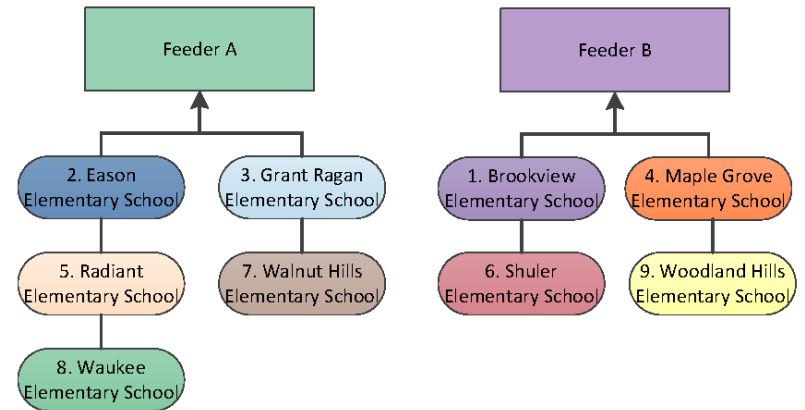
Feeder A

2. Eason Elementary School

5. Radiant Elementary School

8. Waukee Elementary School

3. Grant Ragan Elementary School

7. Walnut Hills Elementary School

Feeder B

1. Brookview Elementary School

6. Shuler Elementary School

4. Maple Grove Elementary School

9. Woodland Hills Elementary School